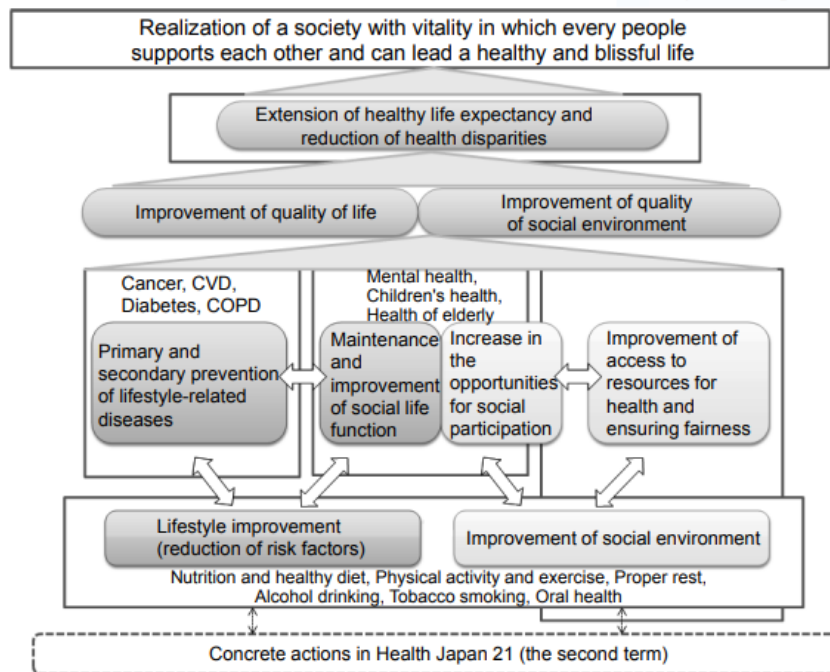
Realization of a society with vitality in which every people supports each other and can lead a healthy and blissful life

Extension of healthy life expectancy and reduction of health disparities

Improvement of quality of life

Improvement of quality of social environment

Cancer, CVD, Diabetes, COPD

Mental health, Children's health, Health of elderly

Primary and secondary prevention of lifestyle-related diseases

Maintenance and improvement of social life function

Increase in the opportunities for social participation

Improvement of access to resources for health and ensuring fairness

Lifestyle improvement (reduction of risk factors)

Improvement of social environment

Nutrition and healthy diet, Physical activity and exercise, Proper rest, Alcohol drinking, Tobacco smoking, Oral health

Concrete actions in Health Japan 21 (the second term)